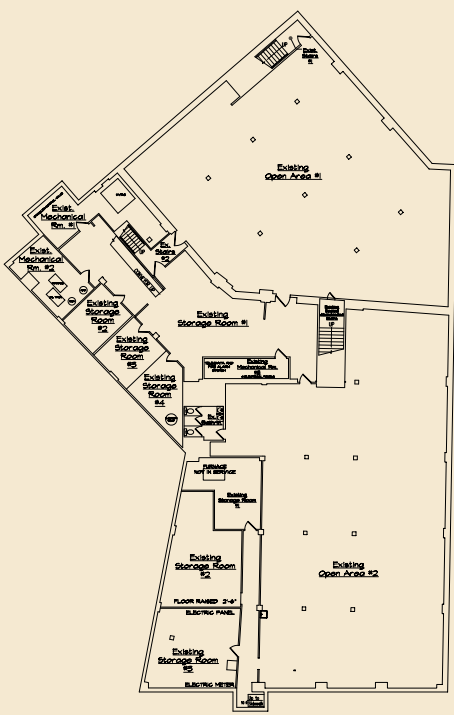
UP
Exist. Stairs #1

Existing Open Area #1

Exist. Mechanical Rm. #1

Ex. Stairs #2

Exist. Mechanical Rm. #2

Existing Storage Room #2

Existing Storage Room #1

Existing Storage Room #3

Existing Storage Room #4

Existing Mechanical Rm. #3

FURNACE NOT IN SERVICE

Existing Storage Room #5

Existing Storage Room #2

FLOOR RAISED 2'-6"

ELECTRIC PANEL

Existing Open Area #2

Existing Storage Room #3

ELECTRIC METER